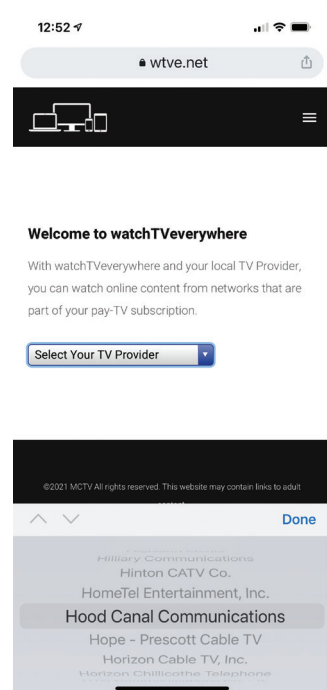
12:52

wtve.net

Welcome to watchTVeverywhere

With watchTVeverywhere and your local TV Provider, you can watch online content from networks that are part of your pay-TV subscription.

Select Your TV Provider

©2021 MCTV All rights reserved. This website may contain links to adult

Done

Hillary Communications
Hinton CATV Co.
HomeTel Entertainment, Inc.
Hood Canal Communications
Hope - Prescott Cable TV
Horizon Cable TV, Inc.
Horizon Chillicothe Telephone